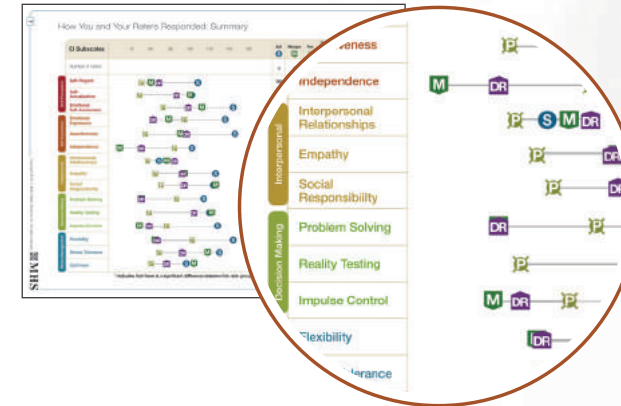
How You and Your Raters Responded: Summary

EI Subscale

Number of raters

Self-Regard

Self-Actualization

Emotional Self-Awareness

Emotional Expression

Assertiveness

Independence

Interpersonal Relationships

Empathy

Social Responsibility

Problem Solving

Reality Testing

Impulse Control

Flexibility

Stress Tolerance

Optimism

MHS

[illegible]veness

Independence

Interpersonal Relationships

Empathy

Social Responsibility

Interpersonal

Problem Solving

Reality Testing

Impulse Control

Decision Making

Flexibility

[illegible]lerance

P

M DR

P S M DR

P DR

P DR

DR P

P

M DR P

DR